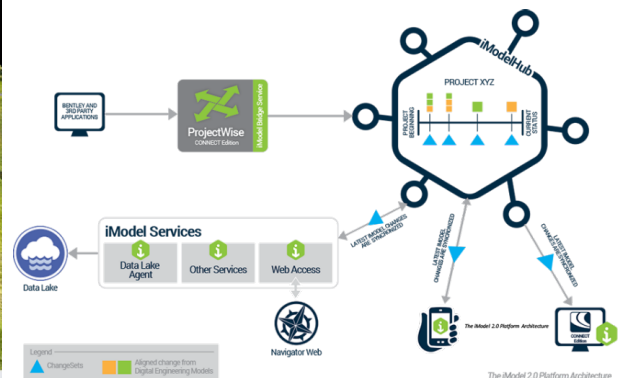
BENTLEY AND 3RD PARTY APPLICATIONS

ProjectWise
CONNECT Edition
iModel Bridge Service

iModelHub

PROJECT XYZ

PROJECT BEGINNING

CURRENT STATUS

iModel Services

Data Lake Agent

Other Services

Web Access

Data Lake

LATEST IMODEL CHANGES ARE SYNCRONIZED

LATEST IMODEL CHANGES ARE SYNCRONIZED

LATEST IMODEL CHANGES ARE SYNCRONIZED

Navigator Web

The iModel 2.0 Platform Architecture

CONNECT Edition

Legend
ChangeSets
Aligned change from Digital Engineering Models

The iModel 2.0 Platform Architecture